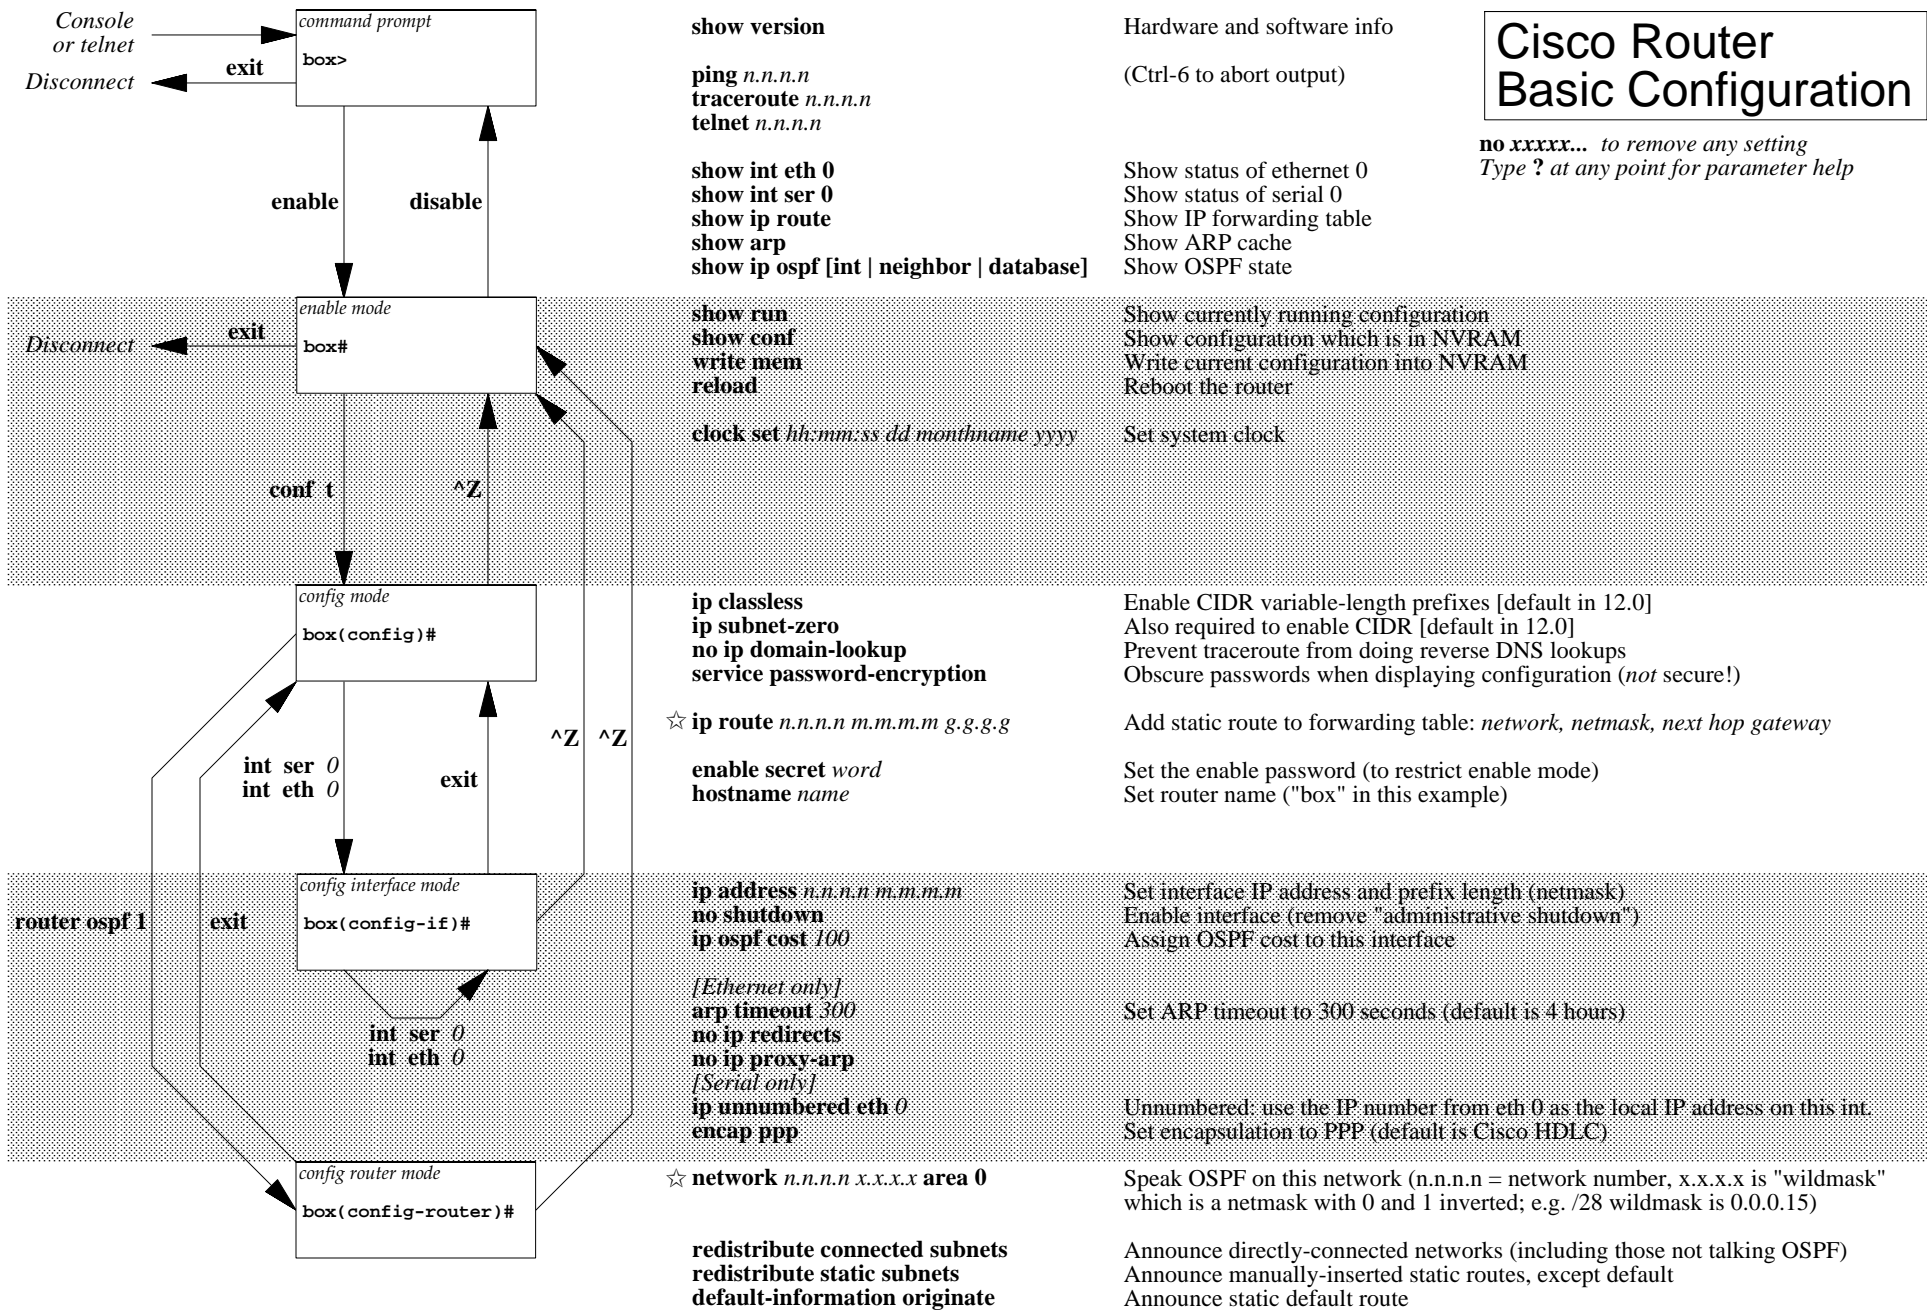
Cisco Router Basic Configuration

**no** *xxxxx...* *to remove any setting*
*Type* **?** *at any point for parameter help*

*Console or telnet*
*Disconnect*
**exit**

*command prompt*
box>

**enable**
**disable**

*enable mode*
box#

*Disconnect*
**exit**

**conf t**
**^Z**

*config mode*
box(config)#

**int ser** *0*
**int eth** *0*
**exit**
**^Z**
**^Z**

*config interface mode*
box(config-if)#

**router ospf 1**
**exit**

**int ser** *0*
**int eth** *0*

*config router mode*
box(config-router)#

| | |
|---|---|
| **show version** | Hardware and software info |
| **ping** *n.n.n.n* | (Ctrl-6 to abort output) |
| **traceroute** *n.n.n.n* | |
| **telnet** *n.n.n.n* | |
| **show int eth 0** | Show status of ethernet 0 |
| **show int ser 0** | Show status of serial 0 |
| **show ip route** | Show IP forwarding table |
| **show arp** | Show ARP cache |
| **show ip ospf [int \| neighbor \| database]** | Show OSPF state |
| **show run** | Show currently running configuration |
| **show conf** | Show configuration which is in NVRAM |
| **write mem** | Write current configuration into NVRAM |
| **reload** | Reboot the router |
| **clock set** *hh:mm:ss dd monthname yyyy* | Set system clock |
| **ip classless** | Enable CIDR variable-length prefixes [default in 12.0] |
| **ip subnet-zero** | Also required to enable CIDR [default in 12.0] |
| **no ip domain-lookup** | Prevent traceroute from doing reverse DNS lookups |
| **service password-encryption** | Obscure passwords when displaying configuration (*not* secure!) |
| ☆ **ip route** *n.n.n.n m.m.m.m g.g.g.g* | Add static route to forwarding table: *network, netmask, next hop gateway* |
| **enable secret** *word* | Set the enable password (to restrict enable mode) |
| **hostname** *name* | Set router name ("box" in this example) |
| **ip address** *n.n.n.n m.m.m.m* | Set interface IP address and prefix length (netmask) |
| **no shutdown** | Enable interface (remove "administrative shutdown") |
| **ip ospf cost** *100* | Assign OSPF cost to this interface |
| *[Ethernet only]* | |
| **arp timeout** *300* | Set ARP timeout to 300 seconds (default is 4 hours) |
| **no ip redirects** | |
| **no ip proxy-arp** | |
| *[Serial only]* | |
| **ip unnumbered eth** *0* | Unnumbered: use the IP number from eth 0 as the local IP address on this int. |
| **encap ppp** | Set encapsulation to PPP (default is Cisco HDLC) |
| ☆ **network** *n.n.n.n x.x.x.x* **area 0** | Speak OSPF on this network (n.n.n.n = network number, x.x.x.x is "wildmask" which is a netmask with 0 and 1 inverted; e.g. /28 wildmask is 0.0.0.15) |
| **redistribute connected subnets** | Announce directly-connected networks (including those not talking OSPF) |
| **redistribute static subnets** | Announce manually-inserted static routes, except default |
| **default-information originate** | Announce static default route |